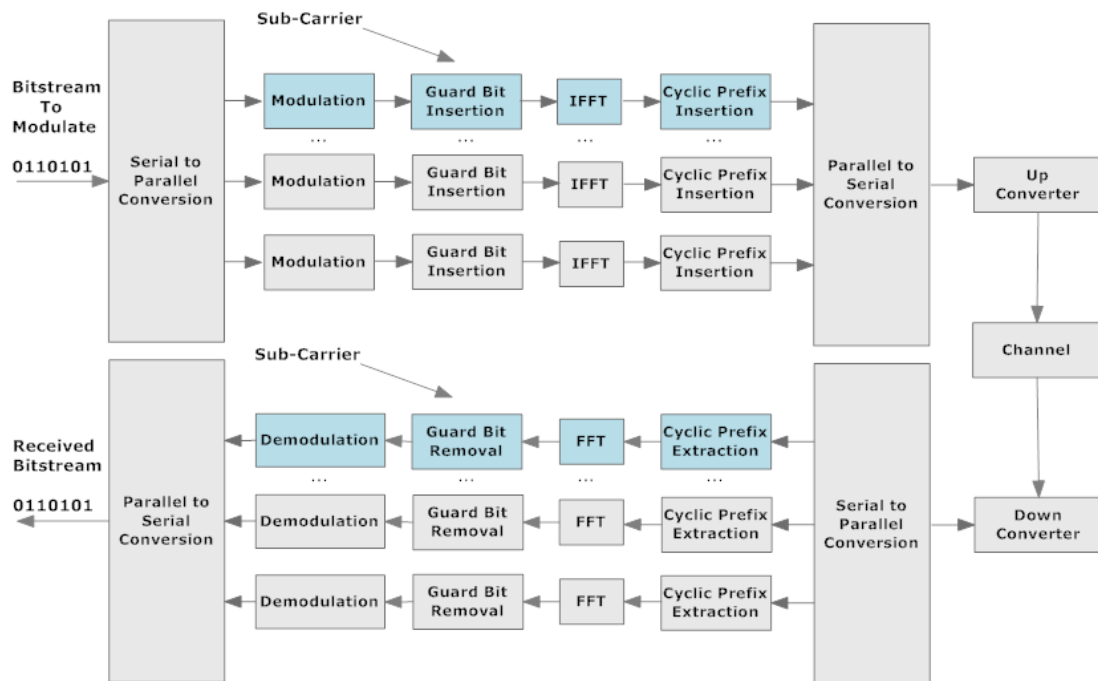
Sub-Carrier

Bitstream To Modulate

0110101

Serial to Parallel Conversion

Modulation

Guard Bit Insertion

IFFT

Cyclic Prefix Insertion

...

...

...

...

Modulation

Guard Bit Insertion

IFFT

Cyclic Prefix Insertion

Modulation

Guard Bit Insertion

IFFT

Cyclic Prefix Insertion

Parallel to Serial Conversion

Up Converter

Channel

Sub-Carrier

Received Bitstream

0110101

Parallel to Serial Conversion

Demodulation

Guard Bit Removal

FFT

Cyclic Prefix Extraction

...

...

...

...

Demodulation

Guard Bit Removal

FFT

Cyclic Prefix Extraction

Demodulation

Guard Bit Removal

FFT

Cyclic Prefix Extraction

Serial to Parallel Conversion

Down Converter